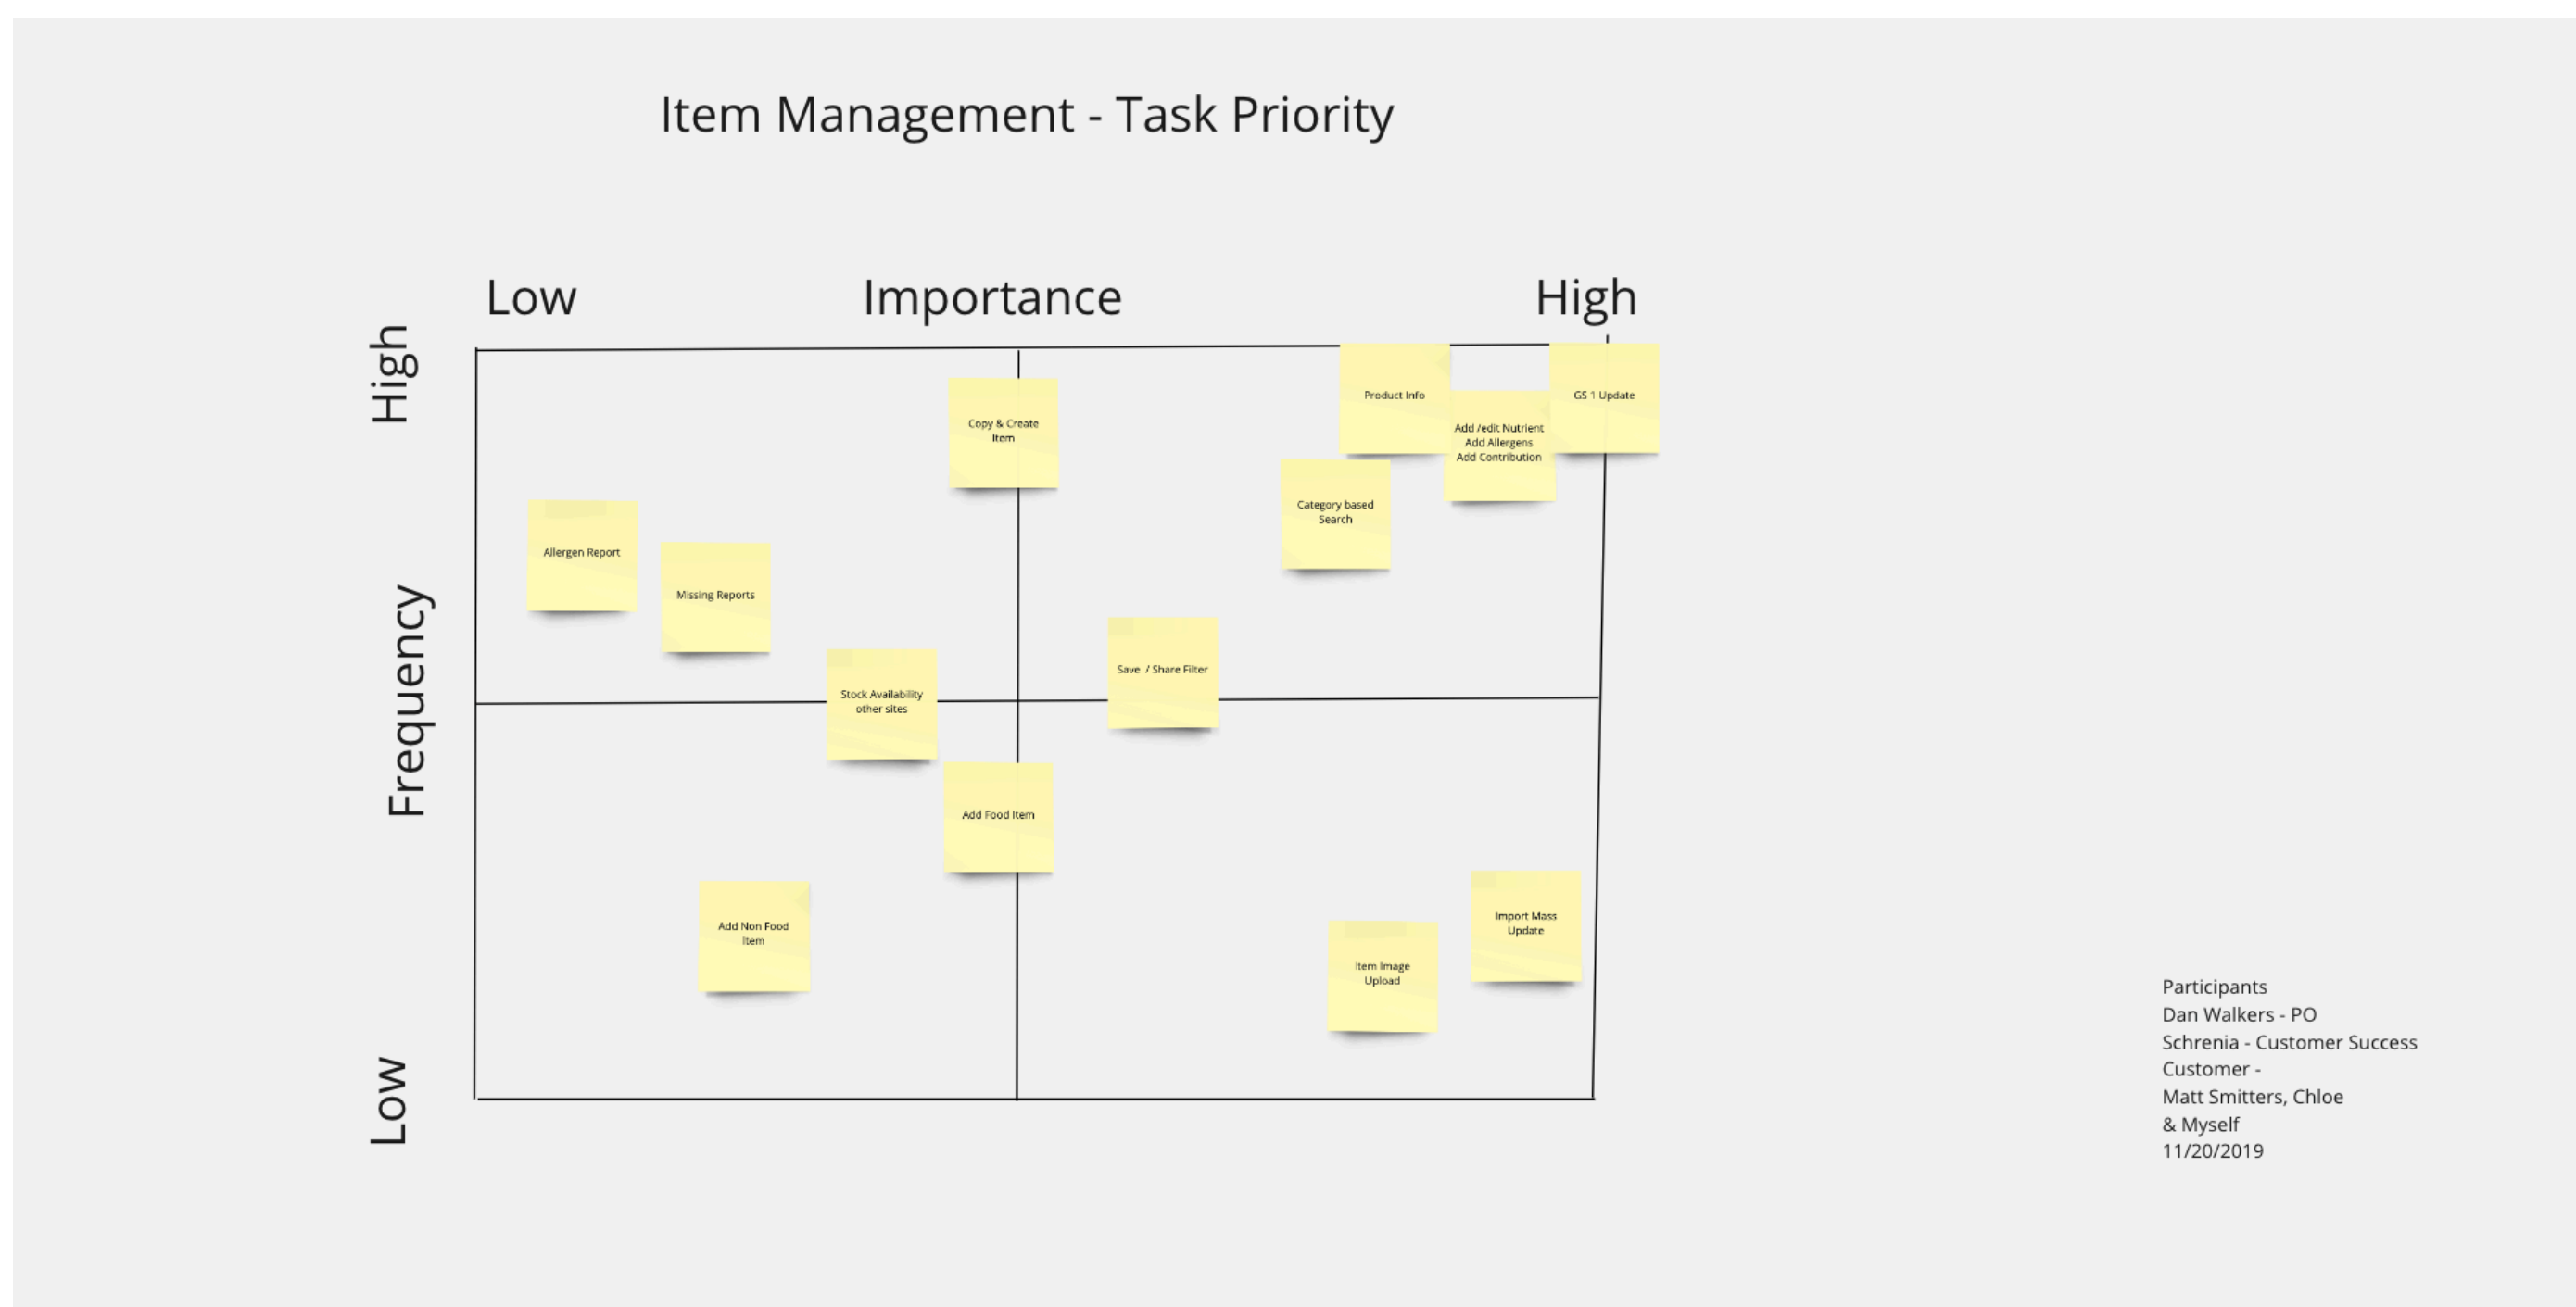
Item Management - Task Priority

Low Importance High

High Frequency Low

Copy & Create Item

Product Info

Add /edit Nutrient
Add Allergens
Add Contribution

GS 1 Update

Category based Search

Allergen Report

Missing Reports

Stock Availability other sites

Save / Share Filter

Add Food Item

Add Non Food Item

Item Image Upload

Import Mass Update

Participants
Dan Walkers - PO
Schrenia - Customer Success
Customer -
Matt Smitters, Chloe
& Myself
11/20/2019